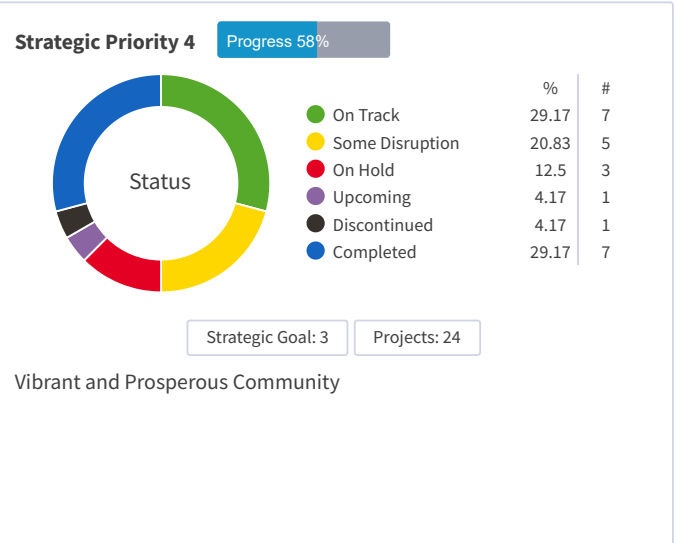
Strategic Priority 4

Progress 58%

Status

| | % | # |
|---|---|---|
| On Track | 29.17 | 7 |
| Some Disruption | 20.83 | 5 |
| On Hold | 12.5 | 3 |
| Upcoming | 4.17 | 1 |
| Discontinued | 4.17 | 1 |
| Completed | 29.17 | 7 |

Strategic Goal: 3

Projects: 24

Vibrant and Prosperous Community